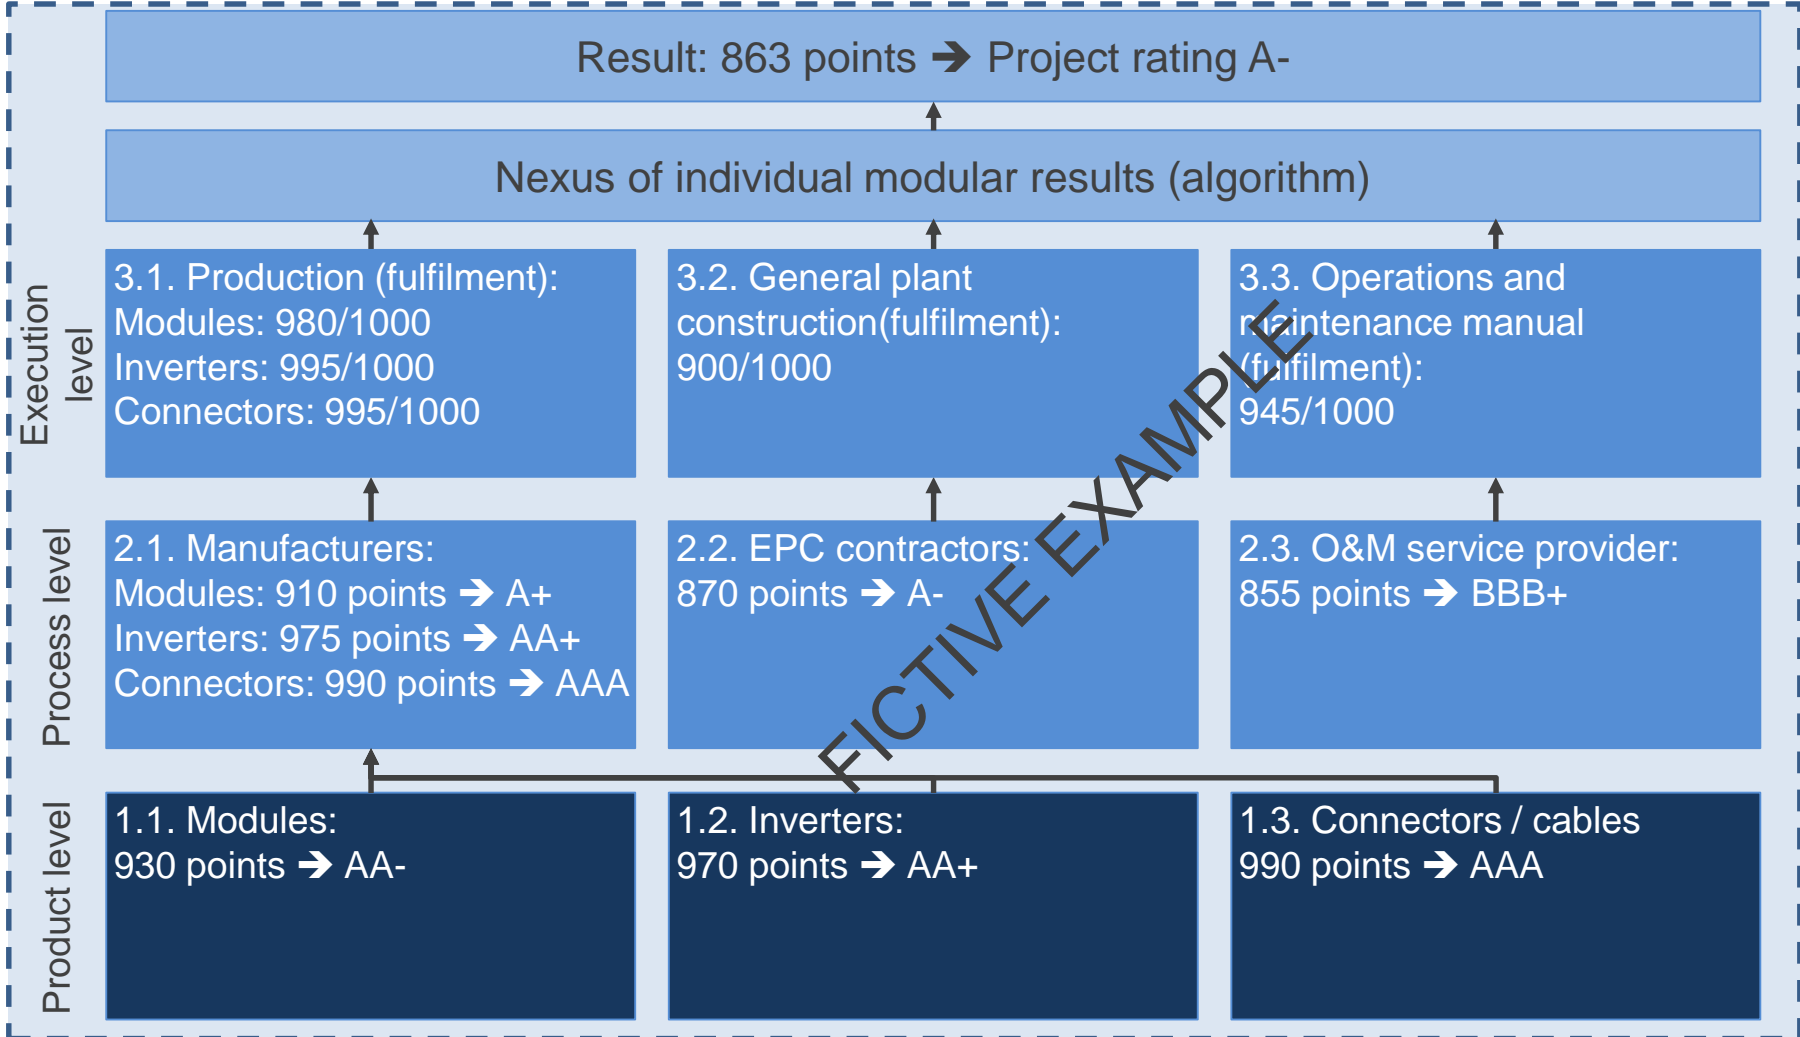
Result: 863 points ➔ Project rating A-

Nexus of individual modular results (algorithm)

Execution level

3.1. Production (fulfilment):
Modules: 980/1000
Inverters: 995/1000
Connectors: 995/1000

3.2. General plant construction(fulfilment):
900/1000

3.3. Operations and maintenance manual (fulfilment):
945/1000

Process level

2.1. Manufacturers:
Modules: 910 points ➔ A+
Inverters: 975 points ➔ AA+
Connectors: 990 points ➔ AAA

2.2. EPC contractors:
870 points ➔ A-

2.3. O&M service provider:
855 points ➔ BBB+

Product level

1.1. Modules:
930 points ➔ AA-

1.2. Inverters:
970 points ➔ AA+

1.3. Connectors / cables
990 points ➔ AAA

FICTIVE EXAMPLE